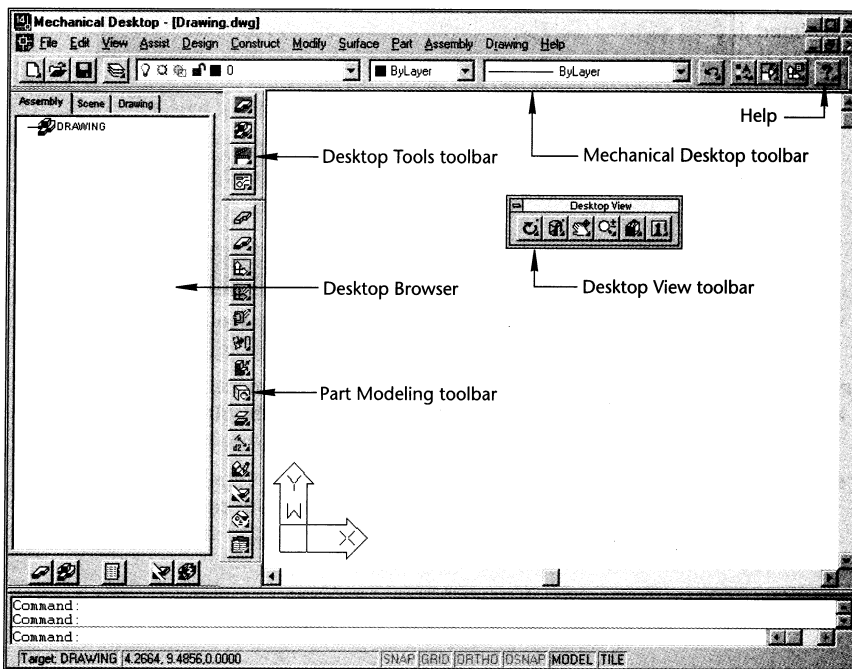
Mechanical Desktop - [Drawing.dwg]

File Edit View Assist Design Construct Modify Surface Part Assembly Drawing Help

0 ByLayer ByLayer

Assembly Scene Drawing

DRAWING

Help

Desktop Tools toolbar

Mechanical Desktop toolbar

Desktop View

Desktop View toolbar

Desktop Browser

Part Modeling toolbar

Y

W

X

Command:
Command:
Command:

Target: DRAWING 4.2664, 9.4856,0.0000 SNAP GRID ORTHO OSNAP MODEL TILE